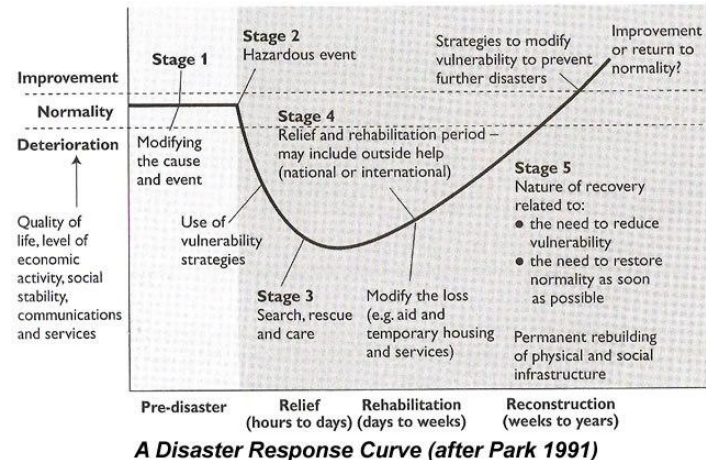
Improvement

Normality

Deterioration

Quality of life, level of economic activity, social stability, communications and services

Stage 1

Modifying the cause and event

Stage 2
Hazardous event

Strategies to modify vulnerability to prevent further disasters

Improvement or return to normality?

Stage 4
Relief and rehabilitation period – may include outside help (national or international)

Use of vulnerability strategies

Stage 3
Search, rescue and care

Modify the loss (e.g. aid and temporary housing and services)

Stage 5
Nature of recovery related to:
• the need to reduce vulnerability
• the need to restore normality as soon as possible

Permanent rebuilding of physical and social infrastructure

Pre-disaster

Relief (hours to days)

Rehabilitation (days to weeks)

Reconstruction (weeks to years)

A Disaster Response Curve (after Park 1991)